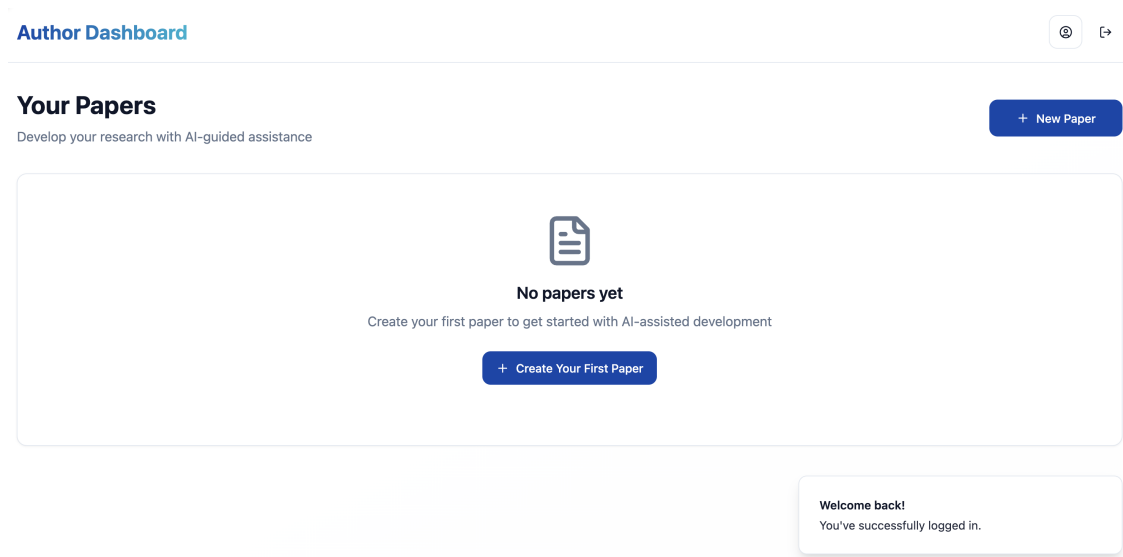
Author Dashboard

Your Papers

Develop your research with AI-guided assistance

+ New Paper

No papers yet

Create your first paper to get started with AI-assisted development

+ Create Your First Paper

Welcome back!

You've successfully logged in.